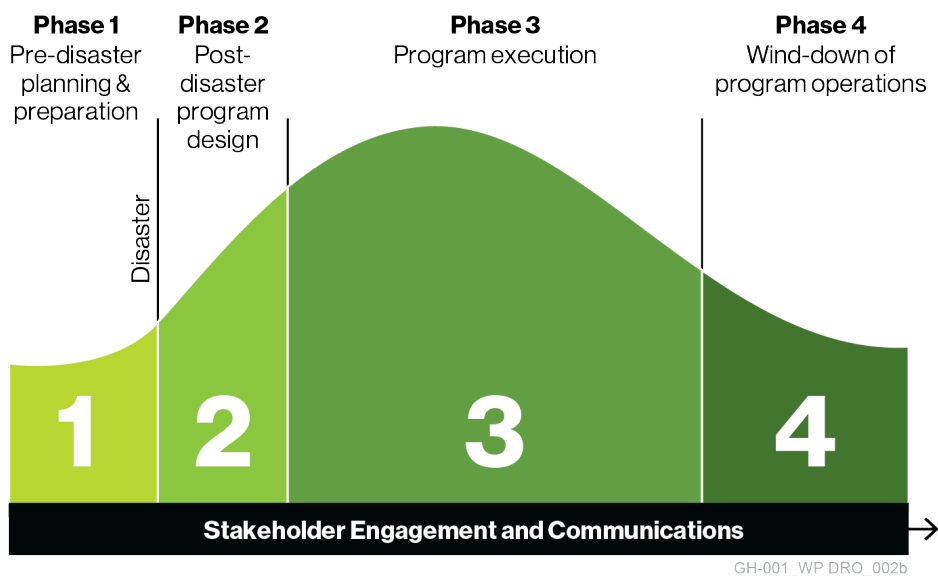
Phase 1
Pre-disaster planning & preparation

Phase 2
Post-disaster program design

Phase 3
Program execution

Phase 4
Wind-down of program operations

Disaster

1

2

3

4

Stakeholder Engagement and Communications

GH-001_WP DRO_002b